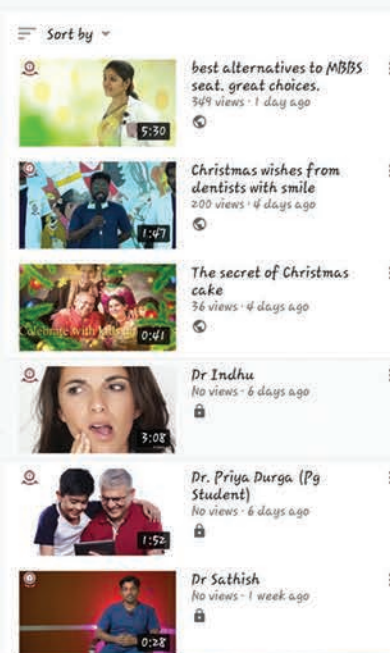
Sort by

best alternatives to MBBS seat. great choices.
349 views · 1 day ago
5:30

Christmas wishes from dentists with smile
200 views · 4 days ago
1:47

The secret of Christmas cake
36 views · 4 days ago
Celebrate with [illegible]
0:41

Dr Indhu
No views · 6 days ago
3:08

Dr. Priya Durga (Pg Student)
No views · 6 days ago
1:52

Dr Sathish
No views · 1 week ago
0:28